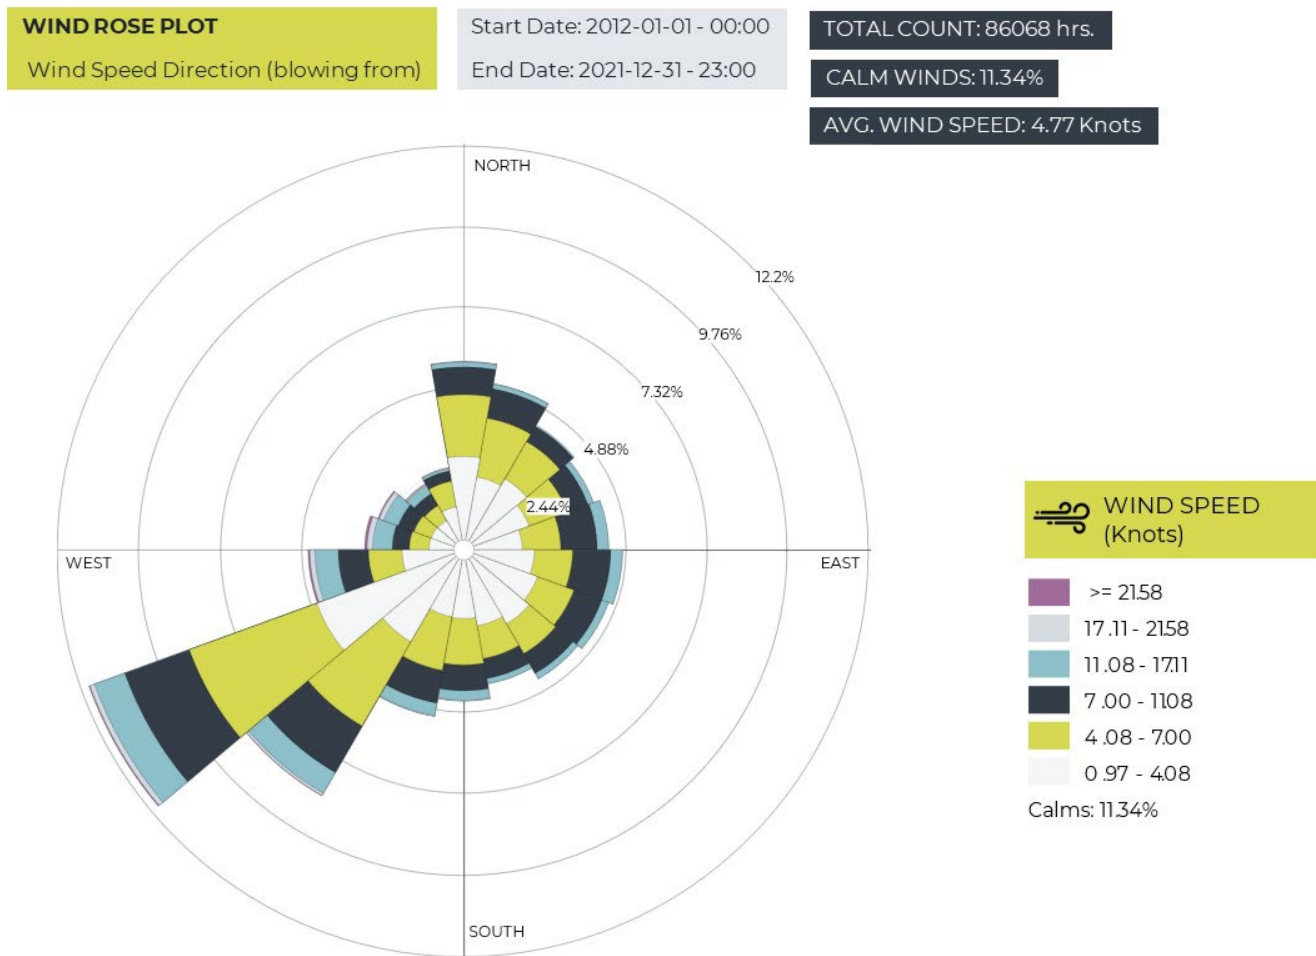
WIND ROSE PLOT
Wind Speed Direction (blowing from)

Start Date: 2012-01-01 - 00:00
End Date: 2021-12-31 - 23:00

TOTAL COUNT: 86068 hrs.
CALM WINDS: 11.34%
AVG. WIND SPEED: 4.77 Knots

NORTH
12.2%
9.76%
7.32%
4.88%
2.44%
WEST
EAST
SOUTH

WIND SPEED (Knots)
>= 21.58
17.11 - 21.58
11.08 - 17.11
7.00 - 11.08
4.08 - 7.00
0.97 - 4.08
Calms: 11.34%